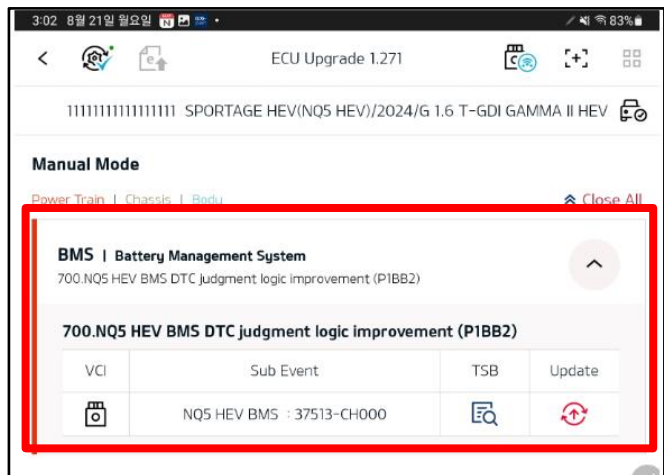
3:02 8월 21일 월요일 N • 83%

ECU Upgrade 1.271

11111111111111111 SPORTAGE HEV(NQ5 HEV)/2024/G 1.6 T-GDI GAMMA II HEV

Manual Mode

Power Train | Chassis | Body

Close All

BMS | Battery Management System
700.NQ5 HEV BMS DTC judgment logic improvement (P1BB2)

700.NQ5 HEV BMS DTC judgment logic improvement (P1BB2)

| VCI | Sub Event | TSB | Update |
|---|---|---|---|
| | NQ5 HEV BMS : 37513-CH000 | | |